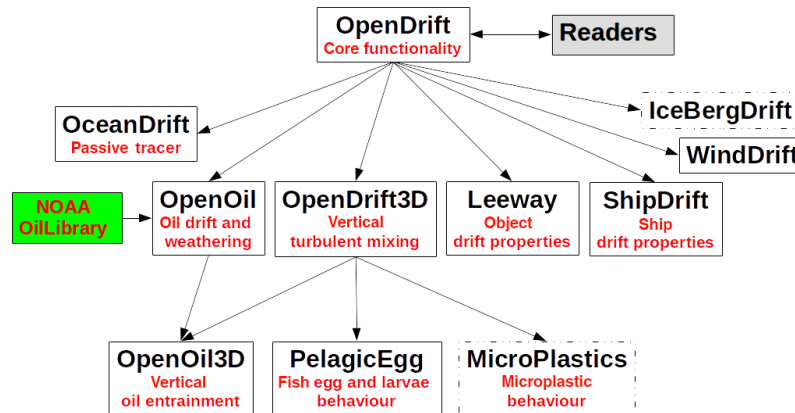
OpenDrift
Core functionality

Readers

OceanDrift
Passive tracer

IceBergDrift

WindDrift

NOAA
OilLibrary

OpenOil
Oil drift and weathering

OpenDrift3D
Vertical turbulent mixing

Leeway
Object drift properties

ShipDrift
Ship drift properties

OpenOil3D
Vertical oil entrainment

PelagicEgg
Fish egg and larvae behaviour

MicroPlastics
Microplastic behaviour